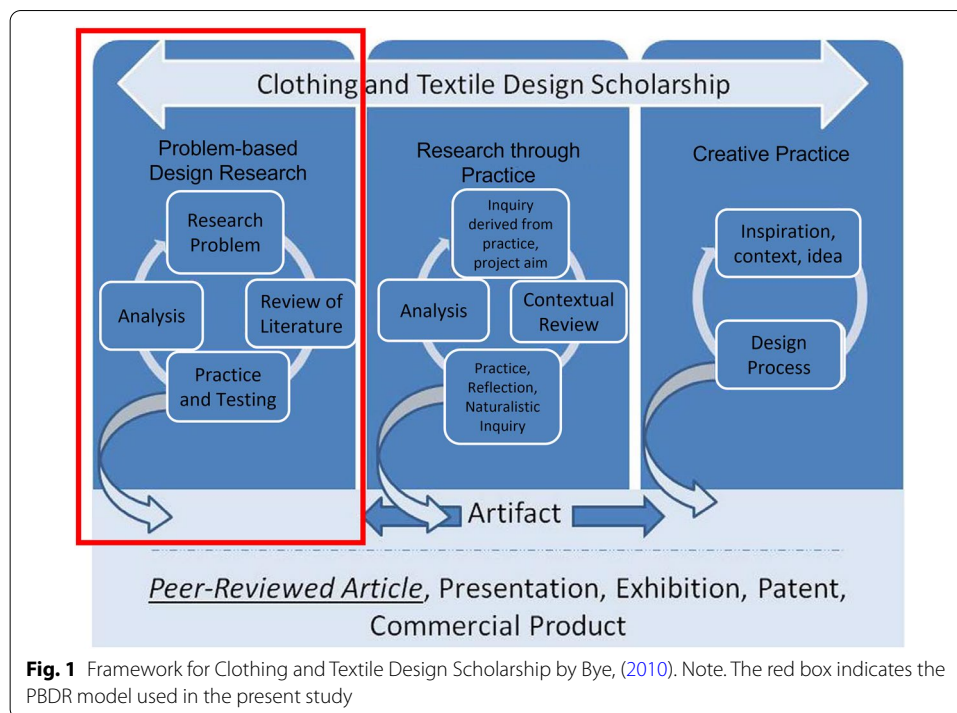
Clothing and Textile Design Scholarship

Problem-based Design Research

Research Problem

Analysis

Review of Literature

Practice and Testing

Research through Practice

Inquiry derived from practice, project aim

Analysis

Contextual Review

Practice, Reflection, Naturalistic Inquiry

Creative Practice

Inspiration, context, idea

Design Process

Artifact

Peer-Reviewed Article, Presentation, Exhibition, Patent, Commercial Product

**Fig. 1** Framework for Clothing and Textile Design Scholarship by Bye, (2010). Note. The red box indicates the PBDR model used in the present study